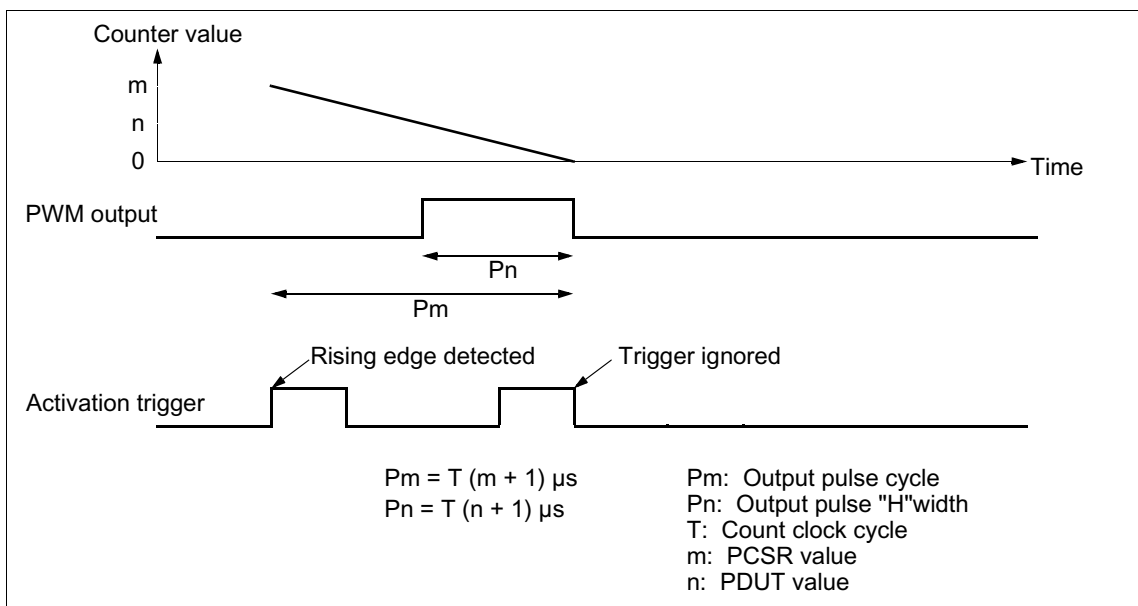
Counter value
m
n
0
Time

PWM output
Pn
Pm

Rising edge detected
Trigger ignored
Activation trigger

Pm = T (m + 1) μs
Pn = T (n + 1) μs

Pm: Output pulse cycle
Pn: Output pulse "H"width
T: Count clock cycle
m: PCSR value
n: PDUT value